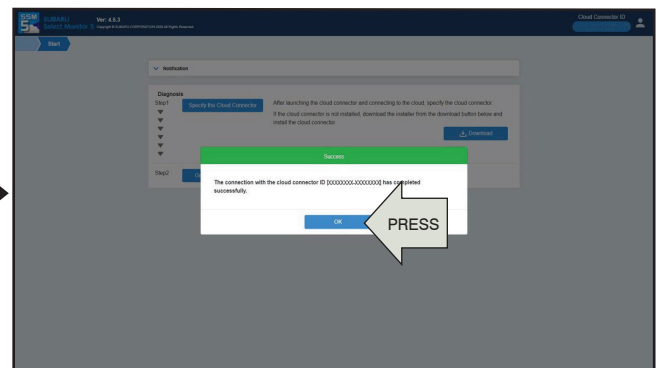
SSM 5 SUBARU Select Monitor 5 Ver: 4.6.3

Copyright © SUBARU CORPORATION 2020 All Rights Reserved.

Cloud Connector ID

Start

Notification

Diagnosis

Step1

Specify the Cloud Connector

After launching the cloud connector and connecting to the cloud, specify the cloud connector.

If the cloud connector is not installed, download the installer from the download button below and install the cloud connector.

Download

Step2

Success

The connection with the cloud connector ID [XXXXXXXX-XXXXXXXX] has completed successfully.

OK

PRESS